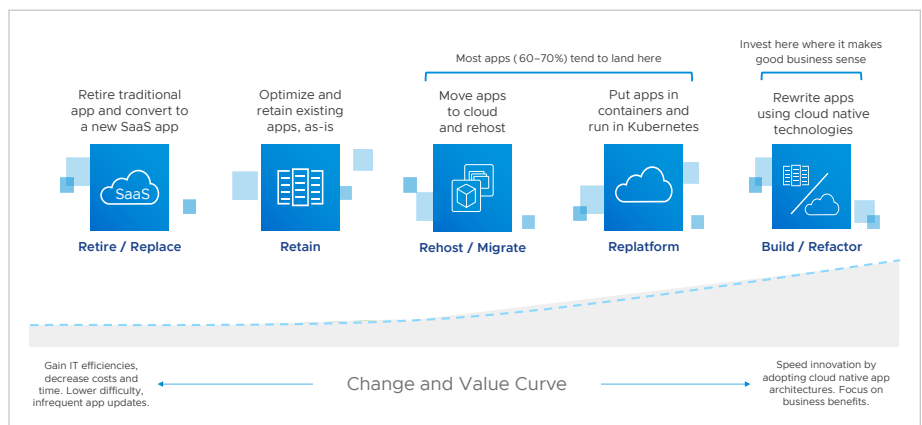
Most apps (60–70%) tend to land here

Invest here where it makes good business sense

Retire traditional app and convert to a new SaaS app

SaaS

Retire / Replace

Optimize and retain existing apps, as-is

Retain

Move apps to cloud and rehost

Rehost / Migrate

Put apps in containers and run in Kubernetes

Replatform

Rewrite apps using cloud native technologies

Build / Refactor

Gain IT efficiencies, decrease costs and time. Lower difficulty, infrequent app updates.

Change and Value Curve

Speed innovation by adopting cloud native app architectures. Focus on business benefits.